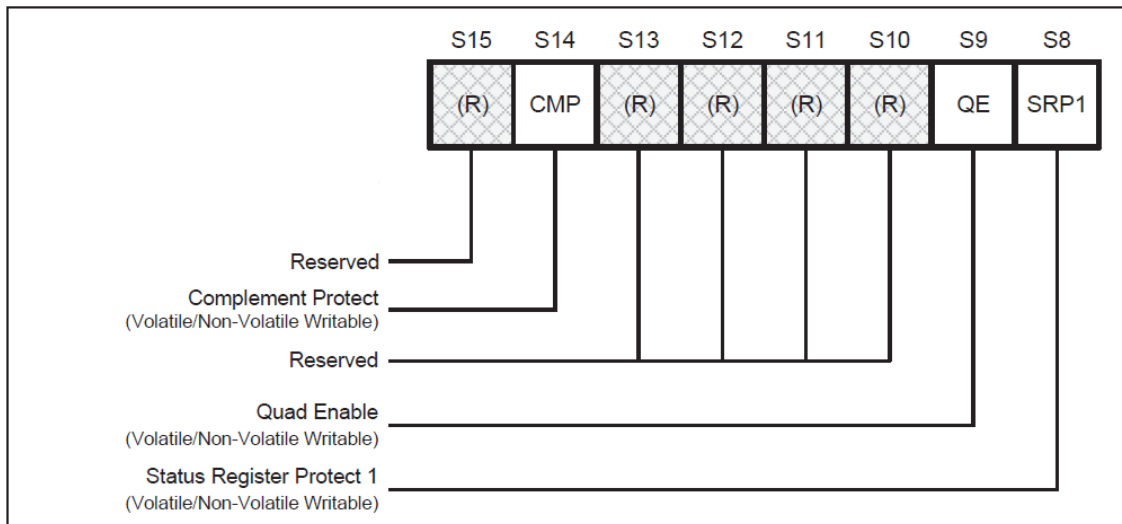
| S15 | S14 | S13 | S12 | S11 | S10 | S9 | S8 |
|---|---|---|---|---|---|---|---|
| (R) | CMP | (R) | (R) | (R) | (R) | QE | SRP1 |

Reserved

Complement Protect
(Volatile/Non-Volatile Writable)

Reserved

Quad Enable
(Volatile/Non-Volatile Writable)

Status Register Protect 1
(Volatile/Non-Volatile Writable)